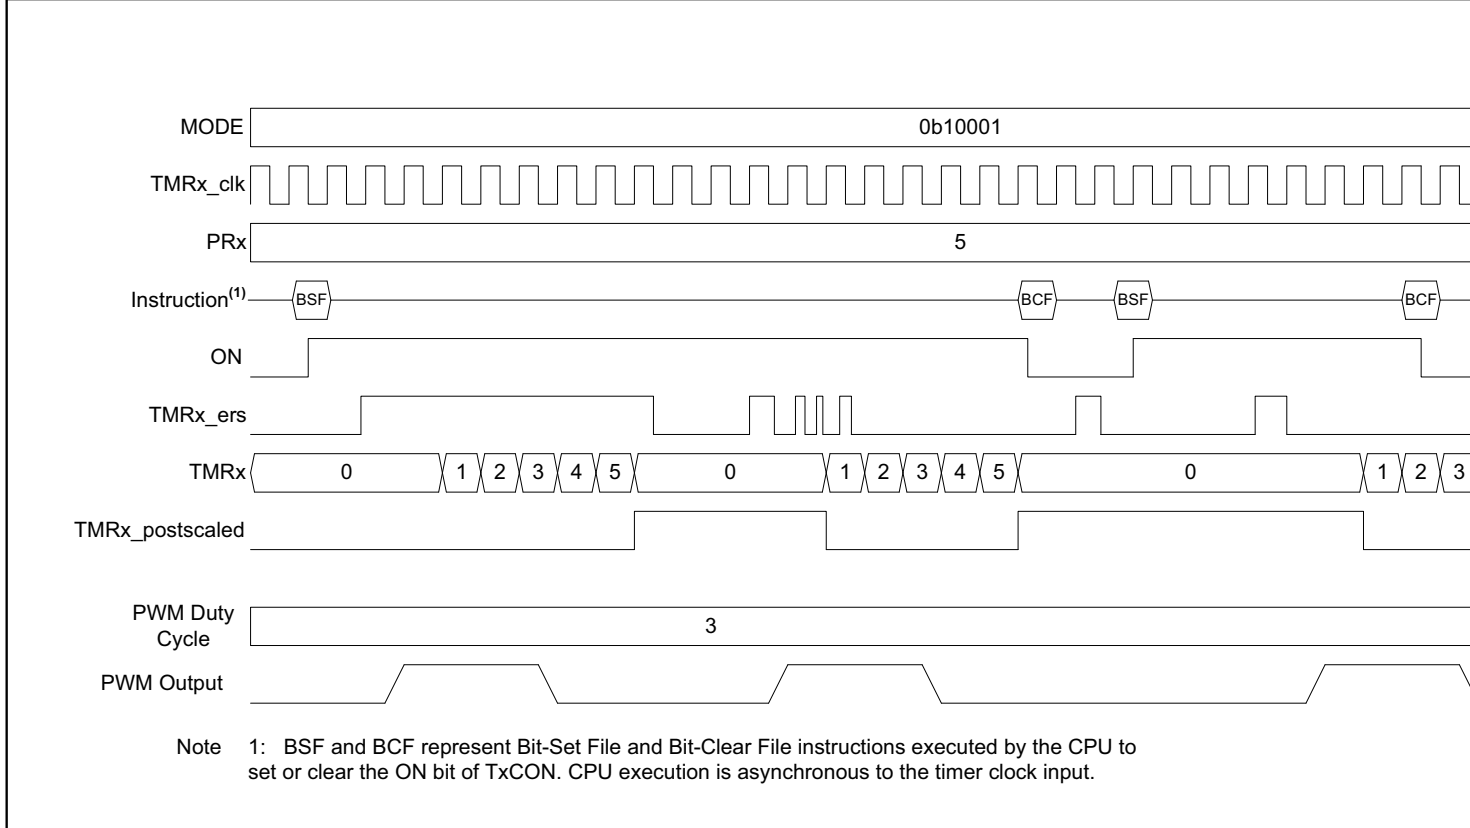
MODE
0b10001
TMRx_clk
PRx
5
Instruction$^{(1)}$
BSF
BCF
BSF
BCF
ON
TMRx_ers
TMRx
0
1
2
3
4
5
0
1
2
3
4
5
0
1
2
3
TMRx_postscaled
PWM Duty Cycle
3
PWM Output

Note 1: BSF and BCF represent Bit-Set File and Bit-Clear File instructions executed by the CPU to set or clear the ON bit of TxCON. CPU execution is asynchronous to the timer clock input.